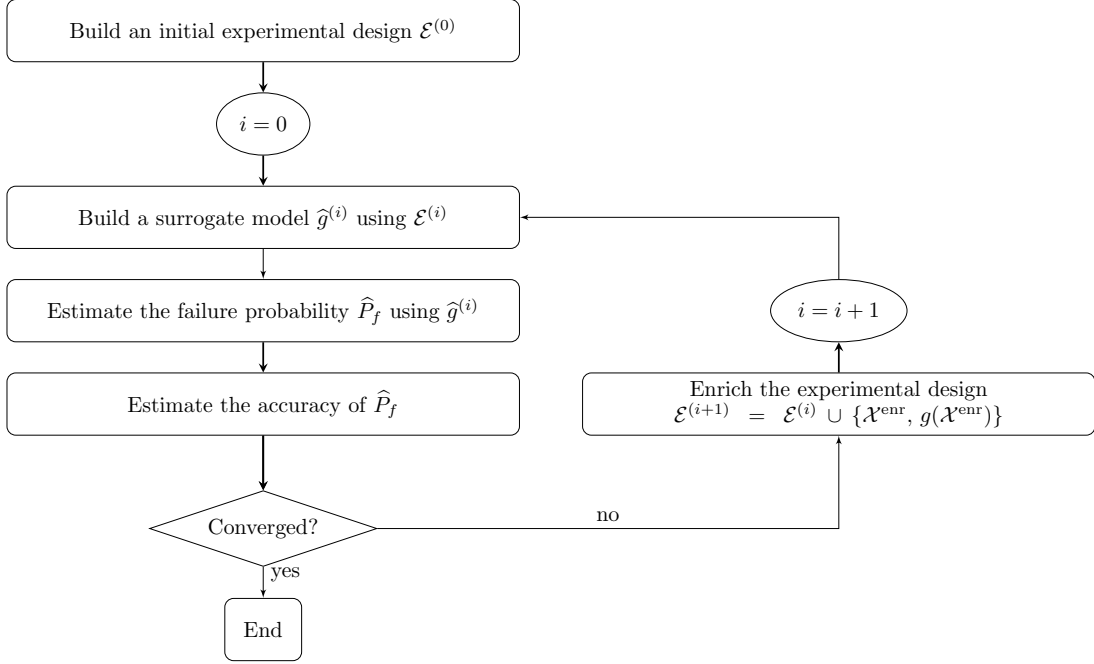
Build an initial experimental design $\mathcal{E}^{(0)}$

$i = 0$

Build a surrogate model $\widehat{g}^{(i)}$ using $\mathcal{E}^{(i)}$

Estimate the failure probability $\widehat{P}_f$ using $\widehat{g}^{(i)}$

Estimate the accuracy of $\widehat{P}_f$

Converged?

no

yes

End

Enrich the experimental design $\mathcal{E}^{(i+1)} = \mathcal{E}^{(i)} \cup \{\mathcal{X}^{\text{enr}}, g(\mathcal{X}^{\text{enr}})\}$

$i = i + 1$